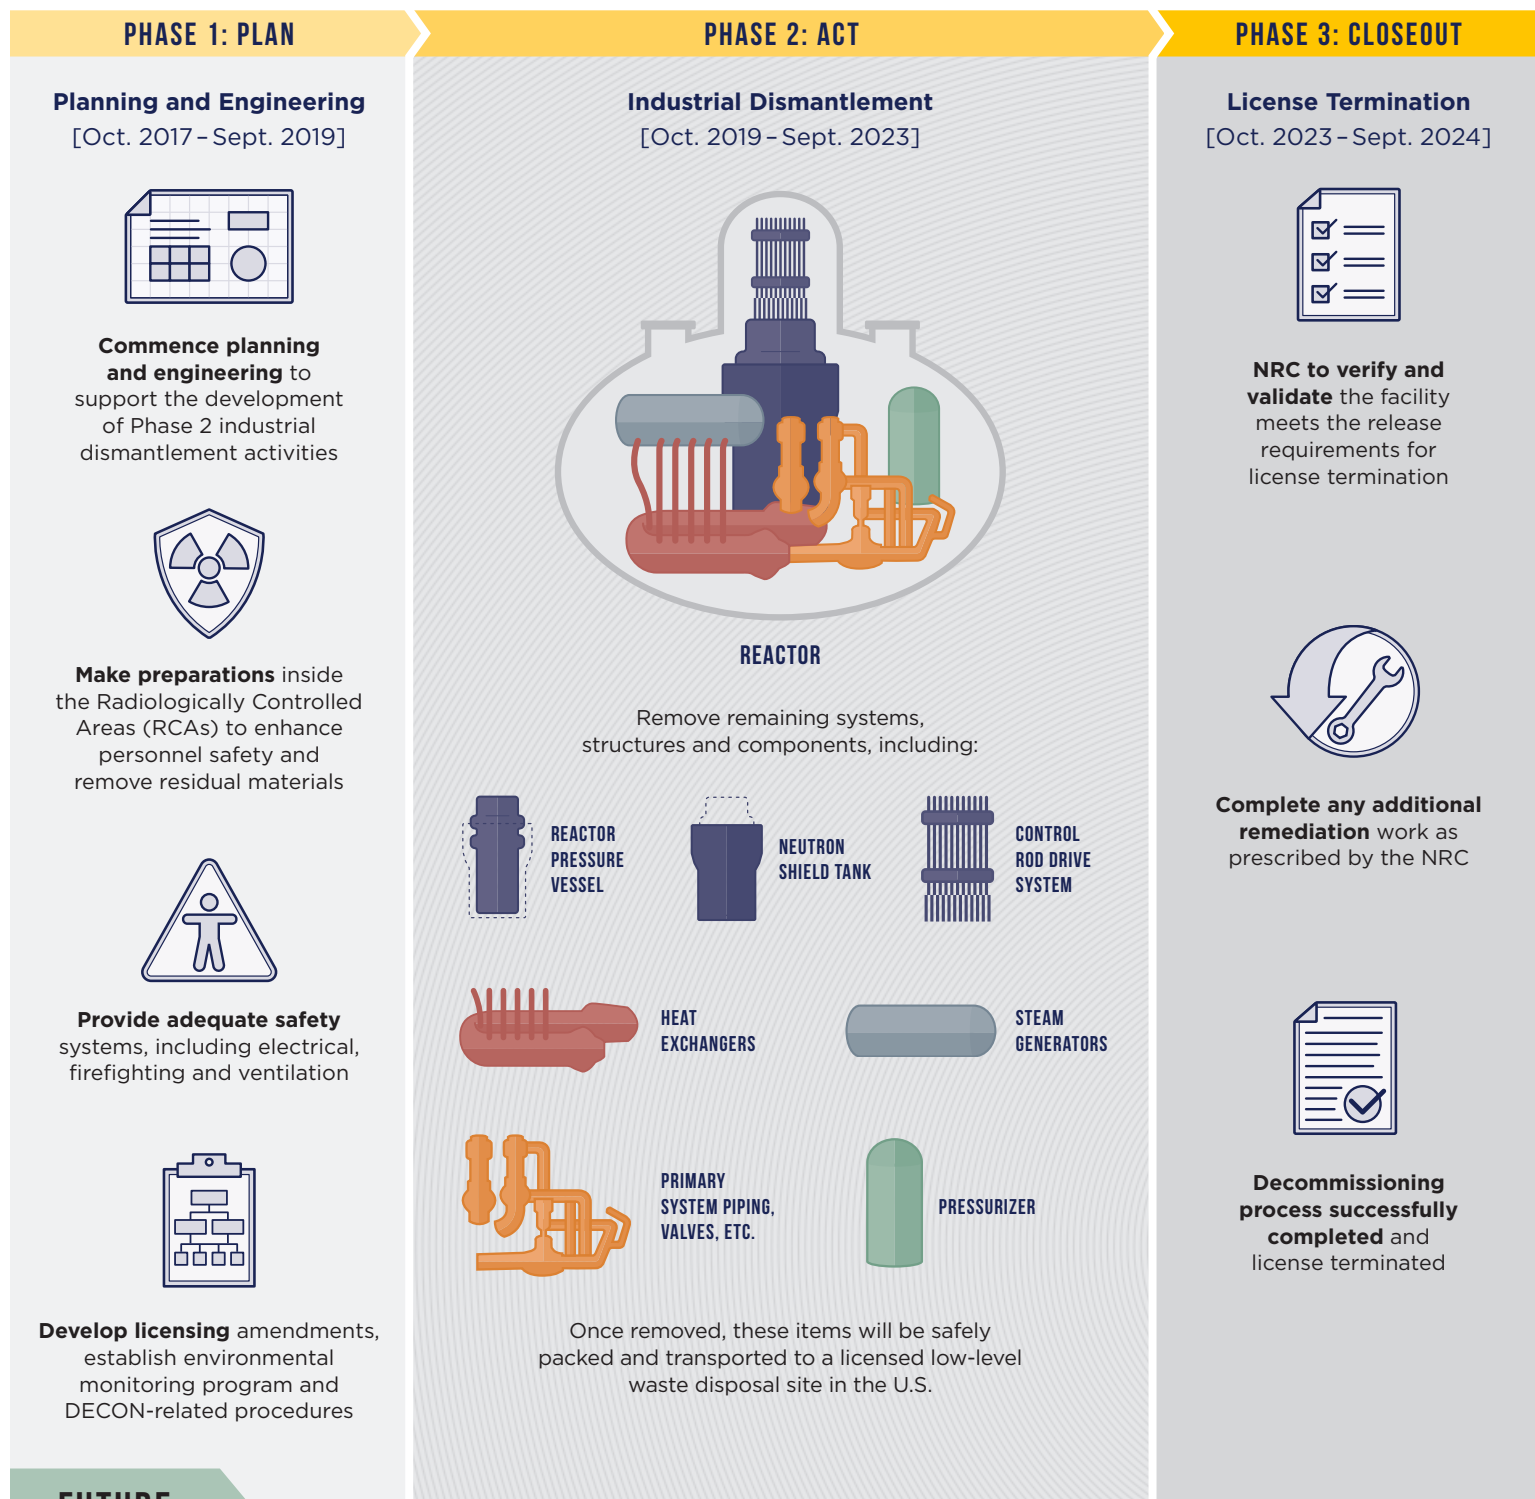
PHASE 1: PLAN

Planning and Engineering
[Oct. 2017 – Sept. 2019]

Commence planning and engineering to support the development of Phase 2 industrial dismantlement activities

Make preparations inside the Radiologically Controlled Areas (RCAs) to enhance personnel safety and remove residual materials

Provide adequate safety systems, including electrical, firefighting and ventilation

Develop licensing amendments, establish environmental monitoring program and DECON-related procedures

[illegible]

PHASE 2: ACT

Industrial Dismantlement
[Oct. 2019 – Sept. 2023]

REACTOR

Remove remaining systems, structures and components, including:

REACTOR PRESSURE VESSEL

NEUTRON SHIELD TANK

CONTROL ROD DRIVE SYSTEM

HEAT EXCHANGERS

STEAM GENERATORS

PRIMARY SYSTEM PIPING, VALVES, ETC.

PRESSURIZER

Once removed, these items will be safely packed and transported to a licensed low-level waste disposal site in the U.S.

PHASE 3: CLOSEOUT

License Termination
[Oct. 2023 – Sept. 2024]

NRC to verify and validate the facility meets the release requirements for license termination

Complete any additional remediation work as prescribed by the NRC

Decommissioning process successfully completed and license terminated